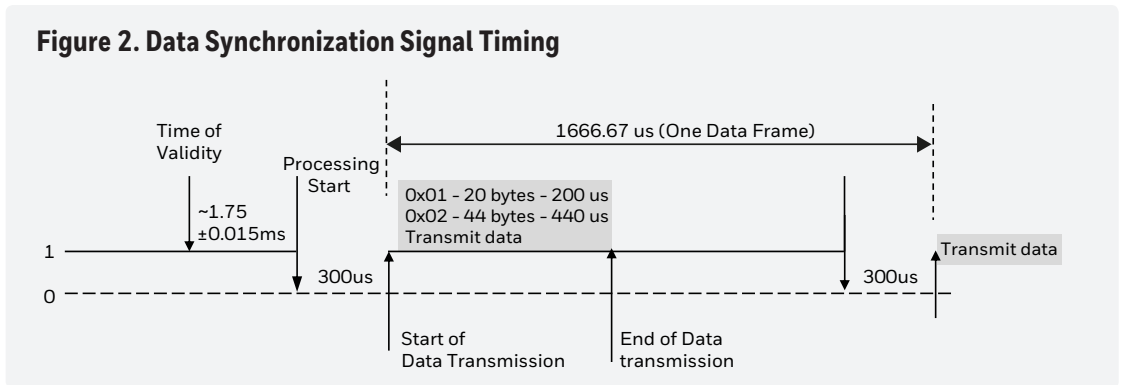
Figure 2. Data Synchronization Signal Timing

1666.67 us (One Data Frame)

Time of Validity

Processing Start

~1.75 ±0.015ms

0x01 - 20 bytes - 200 us
0x02 - 44 bytes - 440 us
Transmit data

Transmit data

1

0

300us

300us

Start of Data Transmission

End of Data transmission